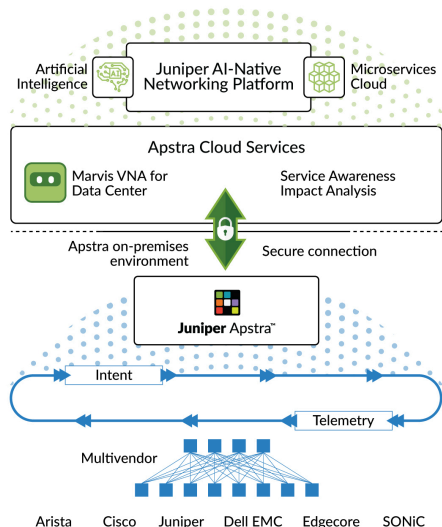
Artificial Intelligence

Juniper AI-Native Networking Platform

Microservices Cloud

Apstra Cloud Services

Marvis VNA for Data Center

Service Awareness Impact Analysis

Apstra on-premises environment

Secure connection

Juniper Apstra™

Intent

Telemetry

Multivendor

Arista Cisco Juniper Dell EMC Edgecore SONiC